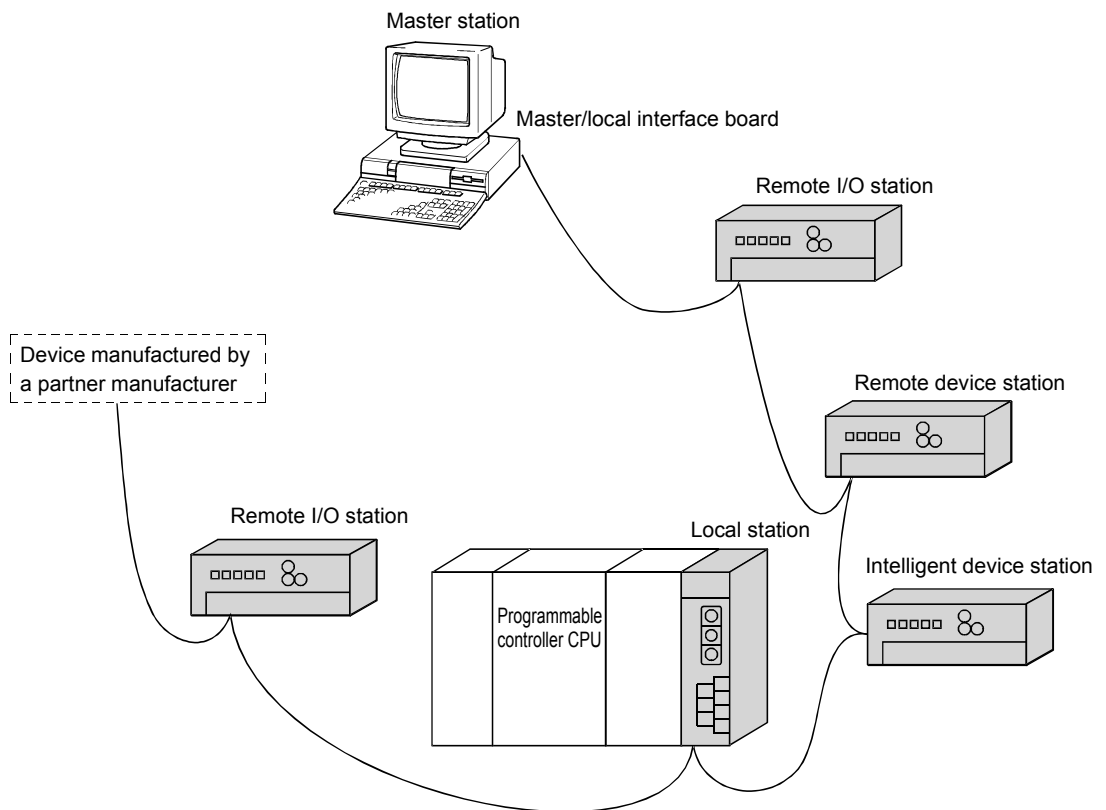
Master station

Master/local interface board

Remote I/O station

Device manufactured by a partner manufacturer

Remote device station

Remote I/O station

Local station

Intelligent device station

Programmable controller CPU